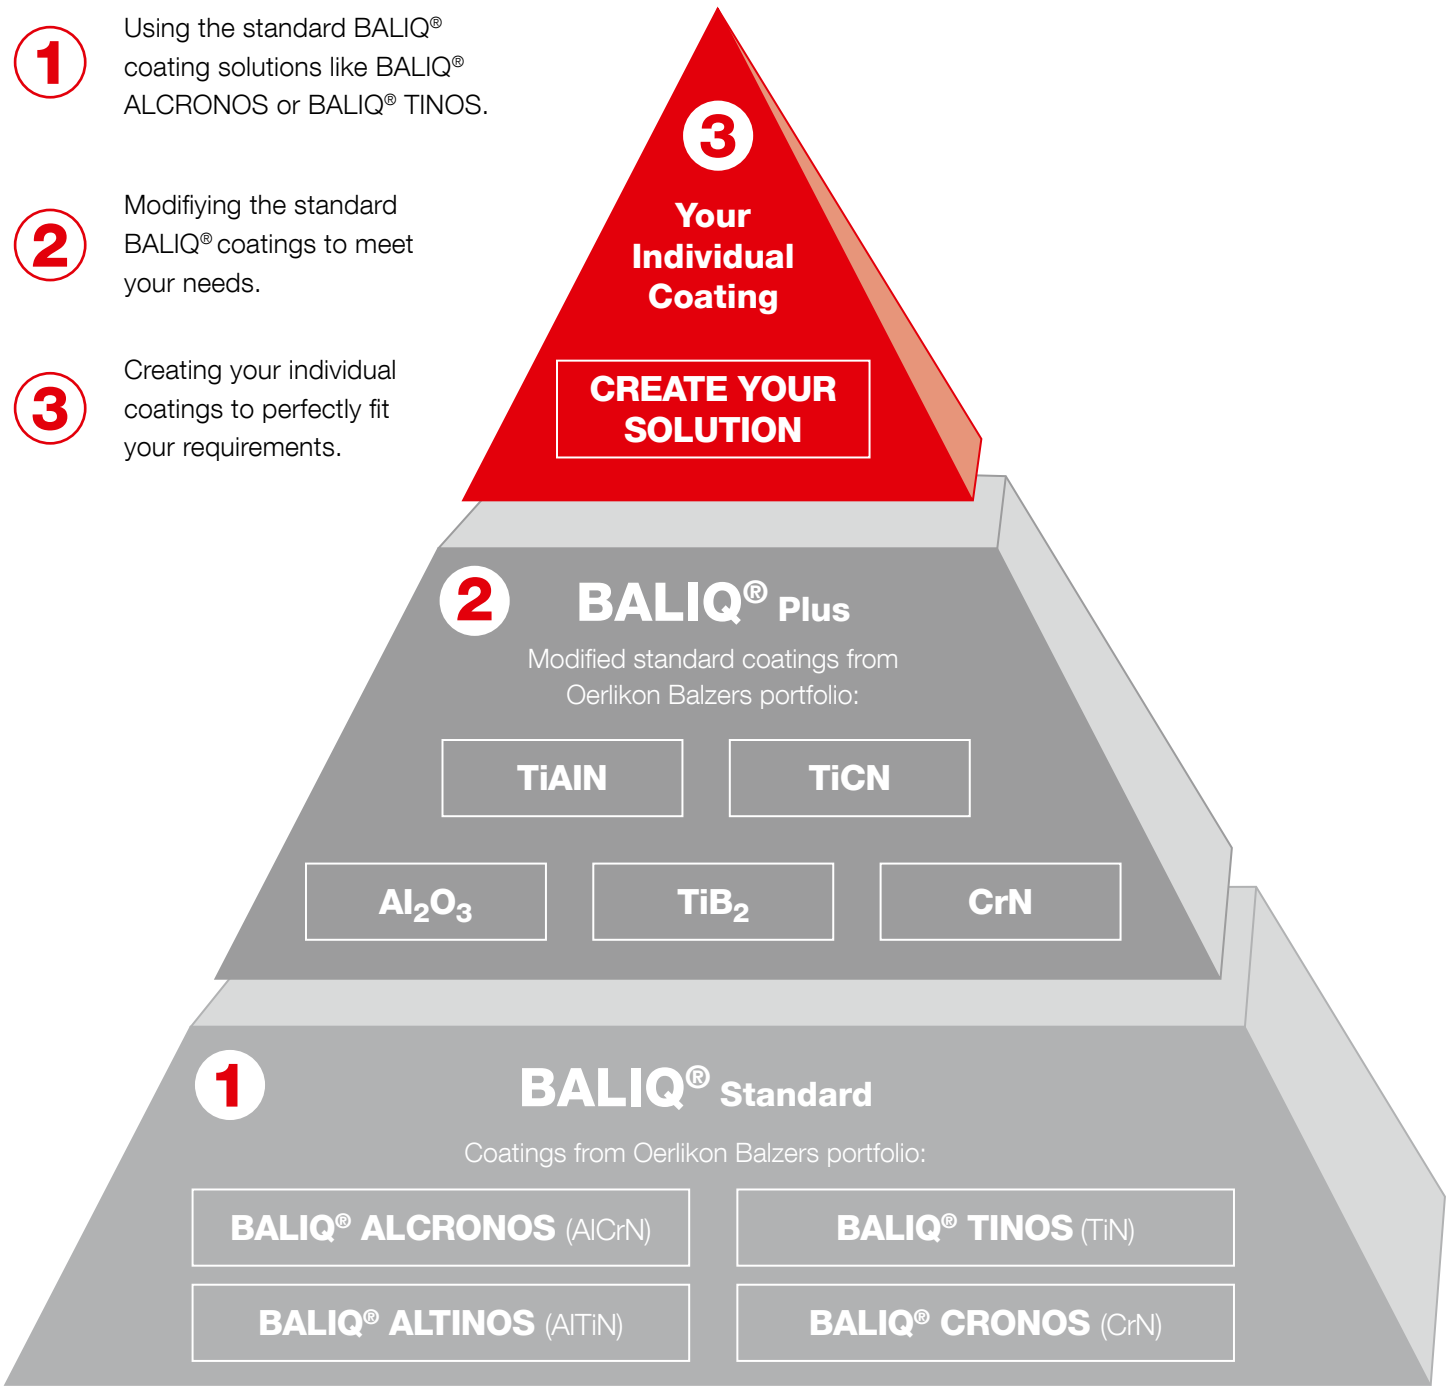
1 Using the standard BALIQ® coating solutions like BALIQ® ALCRONOS or BALIQ® TINOS.

2 Modifiying the standard BALIQ® coatings to meet your needs.

3 Creating your individual coatings to perfectly fit your requirements.

3
Your Individual Coating

CREATE YOUR SOLUTION

2 BALIQ® Plus
Modified standard coatings from Oerlikon Balzers portfolio:

TiAIN
TiCN
$Al_2O_3$
$TiB_2$
CrN

1 BALIQ® Standard
Coatings from Oerlikon Balzers portfolio:

BALIQ® ALCRONOS (AlCrN)
BALIQ® TINOS (TiN)
BALIQ® ALTINOS (AlTiN)
BALIQ® CRONOS (CrN)